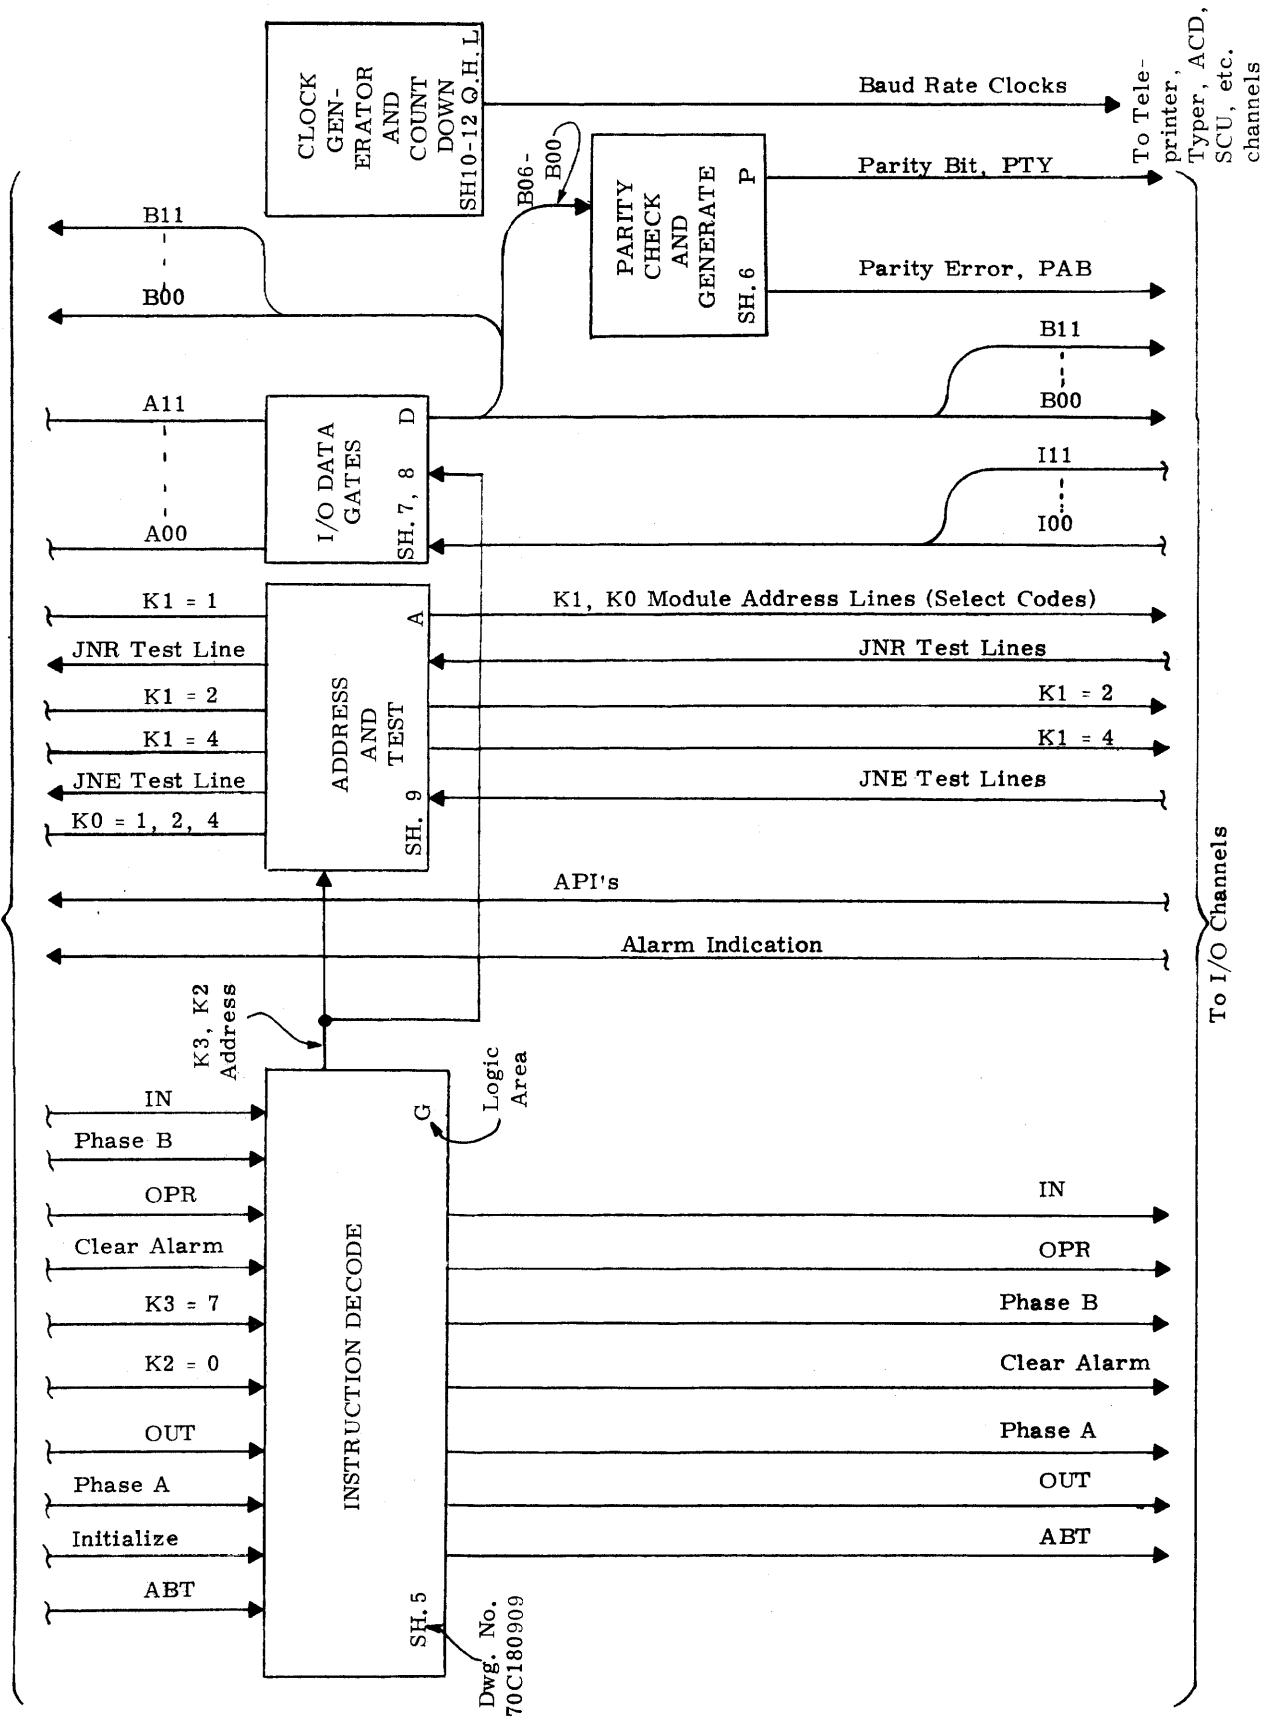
CLOCK GENERATOR AND COUNT DOWN SH10-12 Q.H.L

Baud Rate Clocks

To Teleprinter, Typer, ACD, SCU, etc. channels

B06-B00

PARITY CHECK AND GENERATE SH. 6 P

Parity Bit, PTY

Parity Error, PAB

B11

B00

B11

B00

A11

A00

I/O DATA GATES SH. 7, 8 D

I11

I00

K1 = 1

ADDRESS AND TEST SH. 9 A

K1, K0 Module Address Lines (Select Codes)

JNR Test Line

JNR Test Lines

K1 = 2

K1 = 2

K1 = 4

K1 = 4

JNE Test Line

JNE Test Lines

K0 = 1, 2, 4

API's

Alarm Indication

To I/O Channels

K3, K2 Address

Logic Area

IN

Phase B

OPR

Clear Alarm

K3 = 7

K2 = 0

OUT

Phase A

Initialize

ABT

INSTRUCTION DECODE G SH. 5

IN

OPR

Phase B

Clear Alarm

Phase A

OUT

ABT

Dwg. No. 70C180909